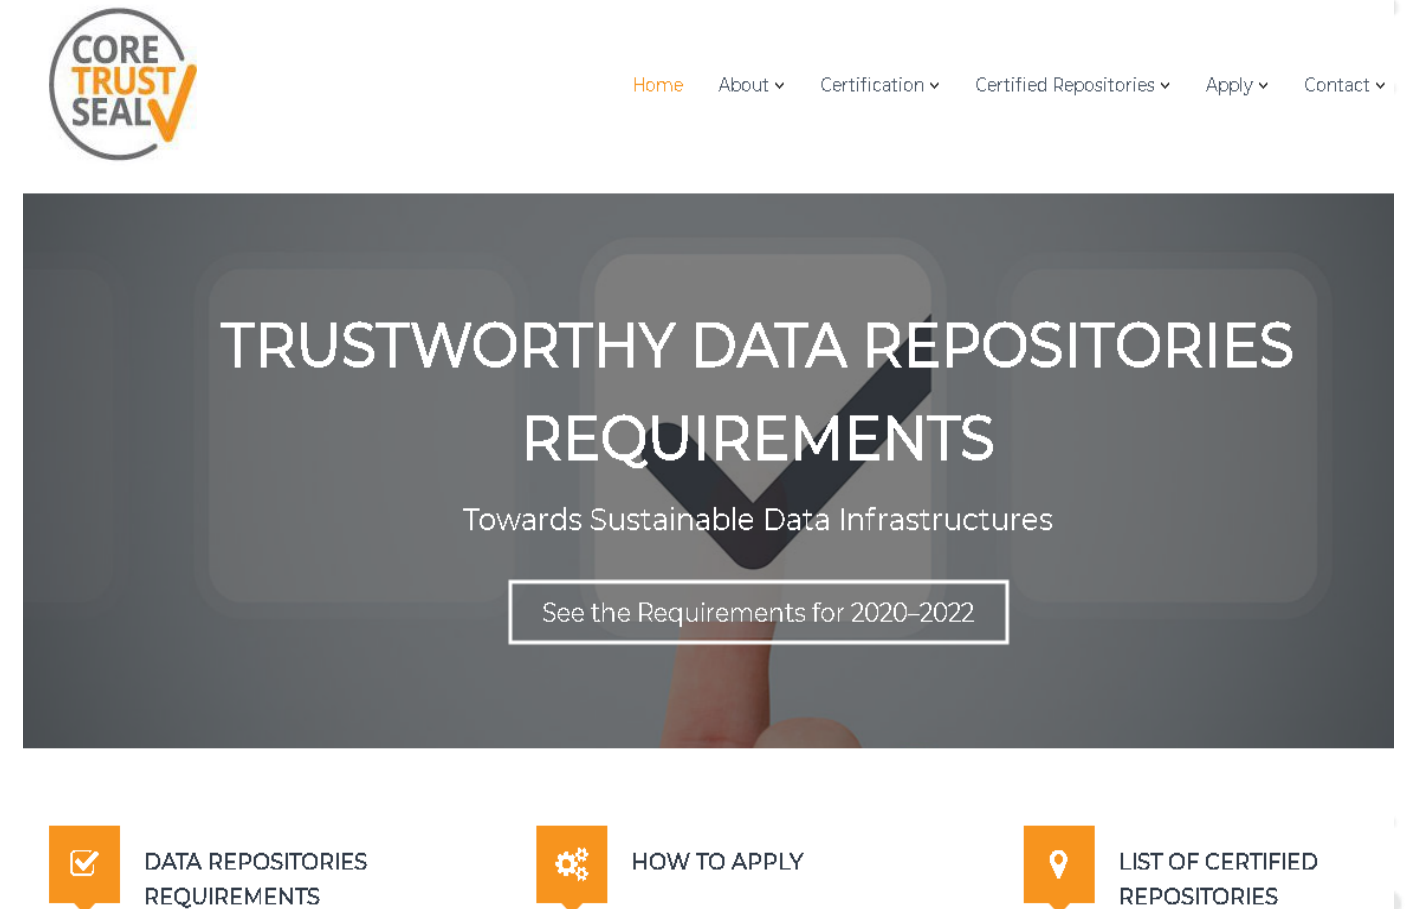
CORE TRUST SEAL

Home About Certification Certified Repositories Apply Contact

TRUSTWORTHY DATA REPOSITORIES REQUIREMENTS

Towards Sustainable Data Infrastructures

See the Requirements for 2020–2022

DATA REPOSITORIES REQUIREMENTS

HOW TO APPLY

LIST OF CERTIFIED REPOSITORIES